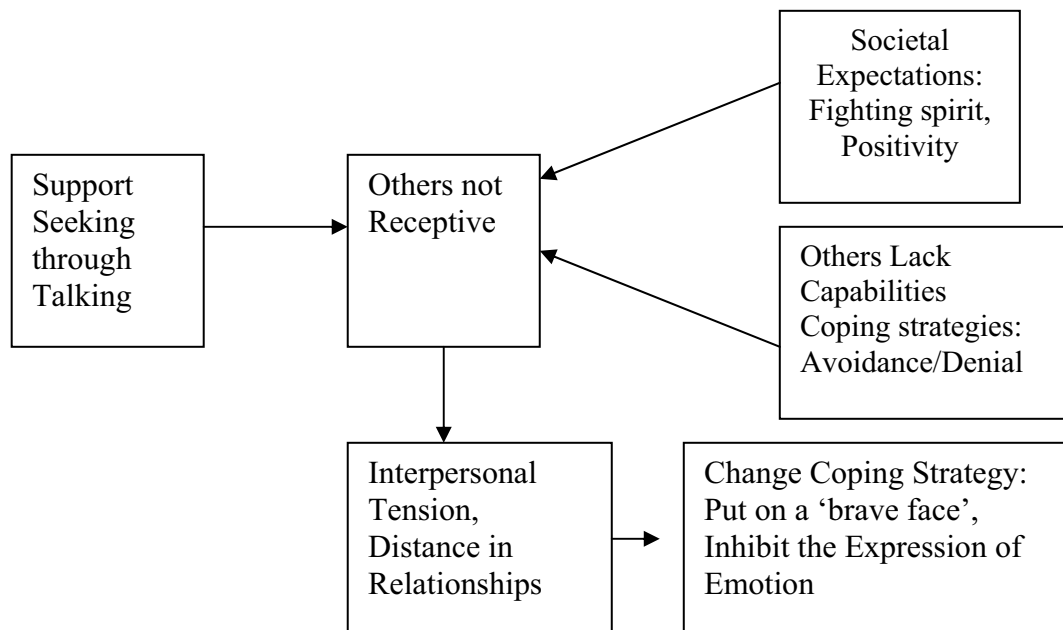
Societal Expectations: Fighting spirit, Positivity

Support Seeking through Talking

Others not Receptive

Others Lack Capabilities Coping strategies: Avoidance/Denial

Interpersonal Tension, Distance in Relationships

Change Coping Strategy: Put on a 'brave face', Inhibit the Expression of Emotion